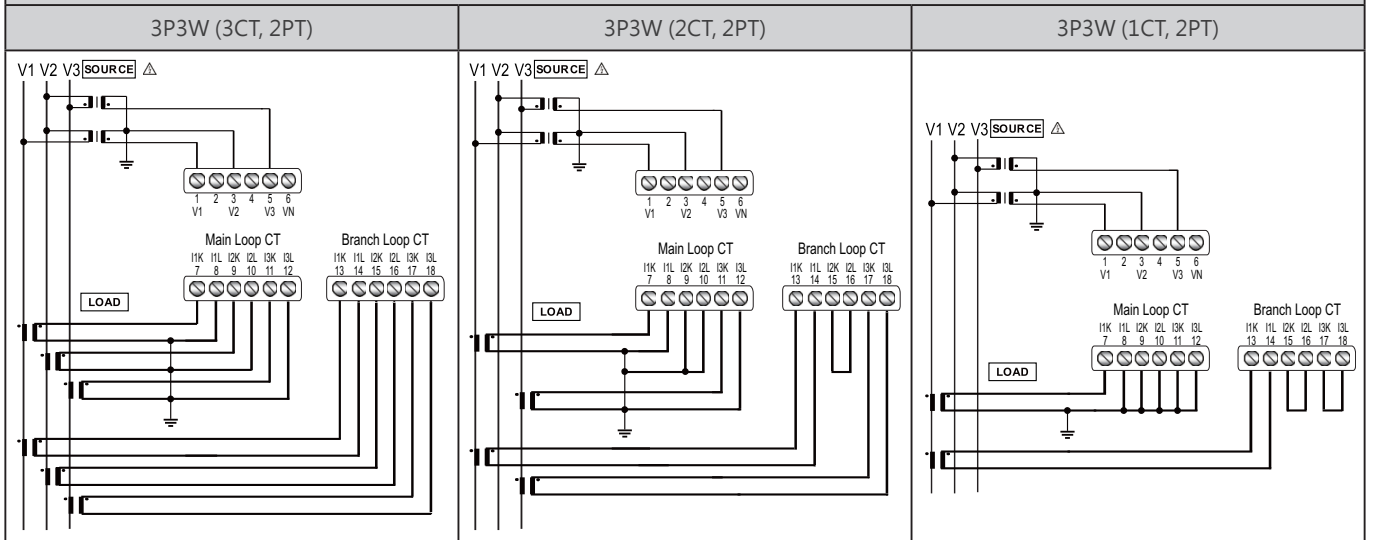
| 3P3W (3CT, 2PT) | 3P3W (2CT, 2PT) | 3P3W (1CT, 2PT) |
|---|---|---|

V1 V2 V3 SOURCE ⚠

1 2 3 4 5 6
V1 V2 V3 VN

Main Loop CT
I1K I1L I2K I2L I3K I3L
7 8 9 10 11 12

Branch Loop CT
I1K I1L I2K I2L I3K I3L
13 14 15 16 17 18

LOAD

V1 V2 V3 SOURCE ⚠

1 2 3 4 5 6
V1 V2 V3 VN

Main Loop CT
I1K I1L I2K I2L I3K I3L
7 8 9 10 11 12

Branch Loop CT
I1K I1L I2K I2L I3K I3L
13 14 15 16 17 18

LOAD

V1 V2 V3 SOURCE ⚠

1 2 3 4 5 6
V1 V2 V3 VN

Main Loop CT
I1K I1L I2K I2L I3K I3L
7 8 9 10 11 12

Branch Loop CT
I1K I1L I2K I2L I3K I3L
13 14 15 16 17 18

LOAD